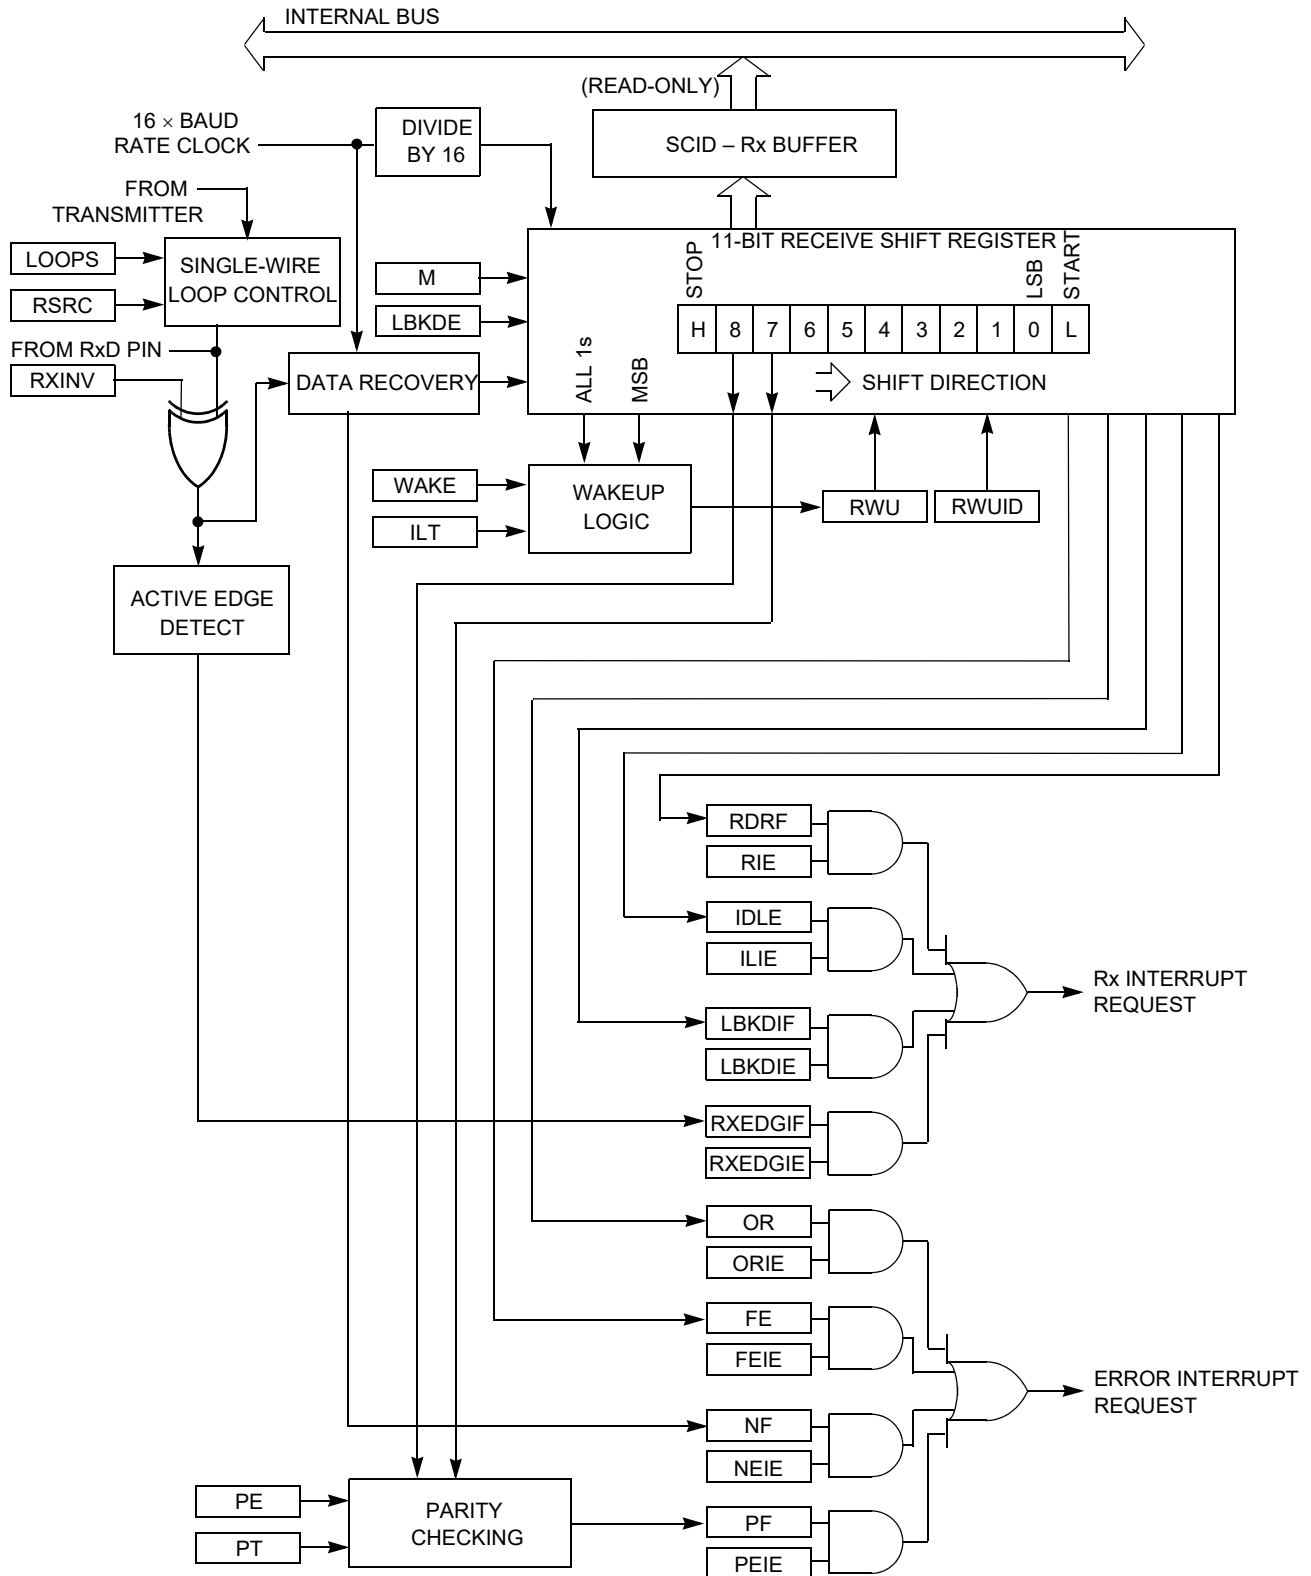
INTERNAL BUS

(READ-ONLY)

SCID – Rx BUFFER

16 $\times$ BAUD RATE CLOCK

DIVIDE BY 16

FROM TRANSMITTER

LOOPS

RSRC

SINGLE-WIRE LOOP CONTROL

M

LBKDE

11-BIT RECEIVE SHIFT REGISTER

STOP

LSB

START

| H | 8 | 7 | 6 | 5 | 4 | 3 | 2 | 1 | 0 | L |
|---|---|---|---|---|---|---|---|---|---|---|

FROM RxD PIN

RXINV

DATA RECOVERY

ALL 1s

MSB

SHIFT DIRECTION

WAKE

ILT

WAKEUP LOGIC

RWU

RWUID

ACTIVE EDGE DETECT

RDRF

RIE

IDLE

ILIE

LBKDIF

LBKDIE

Rx INTERRUPT REQUEST

RXEDGIF

RXEDGIE

OR

ORIE

FE

FEIE

ERROR INTERRUPT REQUEST

NF

NEIE

PE

PT

PARITY CHECKING

PF

PEIE